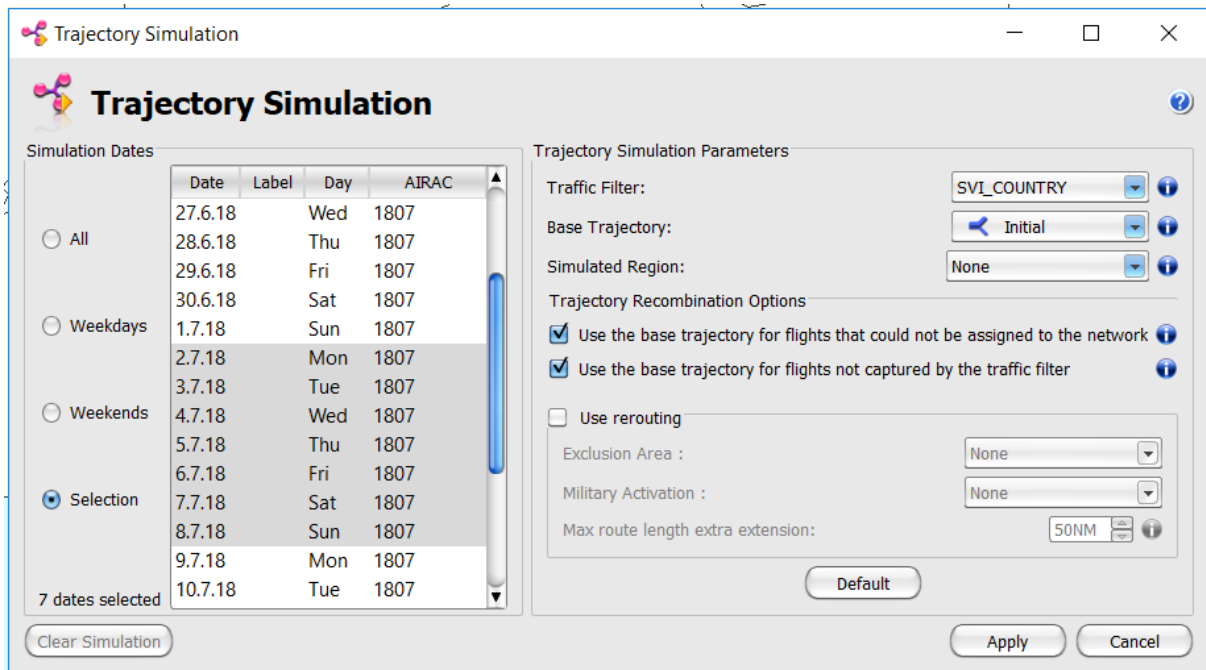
Trajectory Simulation

Trajectory Simulation

Simulation Dates

All

Weekdays

Weekends

Selection

| Date | Label | Day | AIRAC |
|---|---|---|---|
| 27.6.18 | | Wed | 1807 |
| 28.6.18 | | Thu | 1807 |
| 29.6.18 | | Fri | 1807 |
| 30.6.18 | | Sat | 1807 |
| 1.7.18 | | Sun | 1807 |
| 2.7.18 | | Mon | 1807 |
| 3.7.18 | | Tue | 1807 |
| 4.7.18 | | Wed | 1807 |
| 5.7.18 | | Thu | 1807 |
| 6.7.18 | | Fri | 1807 |
| 7.7.18 | | Sat | 1807 |
| 8.7.18 | | Sun | 1807 |
| 9.7.18 | | Mon | 1807 |
| 10.7.18 | | Tue | 1807 |

7 dates selected

Trajectory Simulation Parameters

Traffic Filter: SVI_COUNTRY

Base Trajectory: Initial

Simulated Region: None

Trajectory Recombination Options

Use the base trajectory for flights that could not be assigned to the network

Use the base trajectory for flights not captured by the traffic filter

Use rerouting

Exclusion Area : None

Military Activation : None

Max route length extra extension: 50NM

Default

Clear Simulation

Apply

Cancel